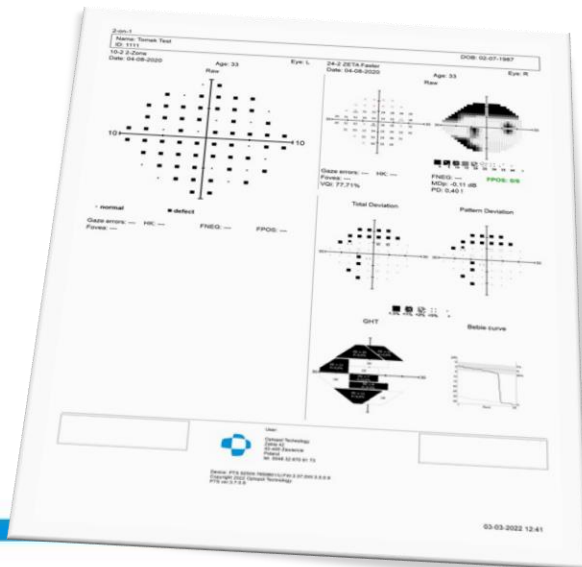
2-in-1
Name: Tomek Test
ID: 1111
10-2 2-Zone
Date: 04-08-2020
Age: 33
Eye: L
DOB: 02-07-1987
Raw
10
10
• normal
■ defect
Gaze errors: --- HK: ---
Fovea: ---
FNEG: ---
FPOS: ---
24-2 ZETA Faster
Date: 04-08-2020
Age: 33
Eye: R
Raw
Gaze errors: --- HK: ---
Fovea: ---
VQI: 77.71%
FNEG: ---
FPOS: 0/8
MDp: -0.11 dB
PD: 0.40 I
Total Deviation
Pattern Deviation
GHT
Bebie curve
User:
Optopol Technology
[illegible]
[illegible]
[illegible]
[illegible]
Device: PTS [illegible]
Copyright 2022 Optopol Technology
PTS ver.3.7.9.5
03-03-2022 12:41